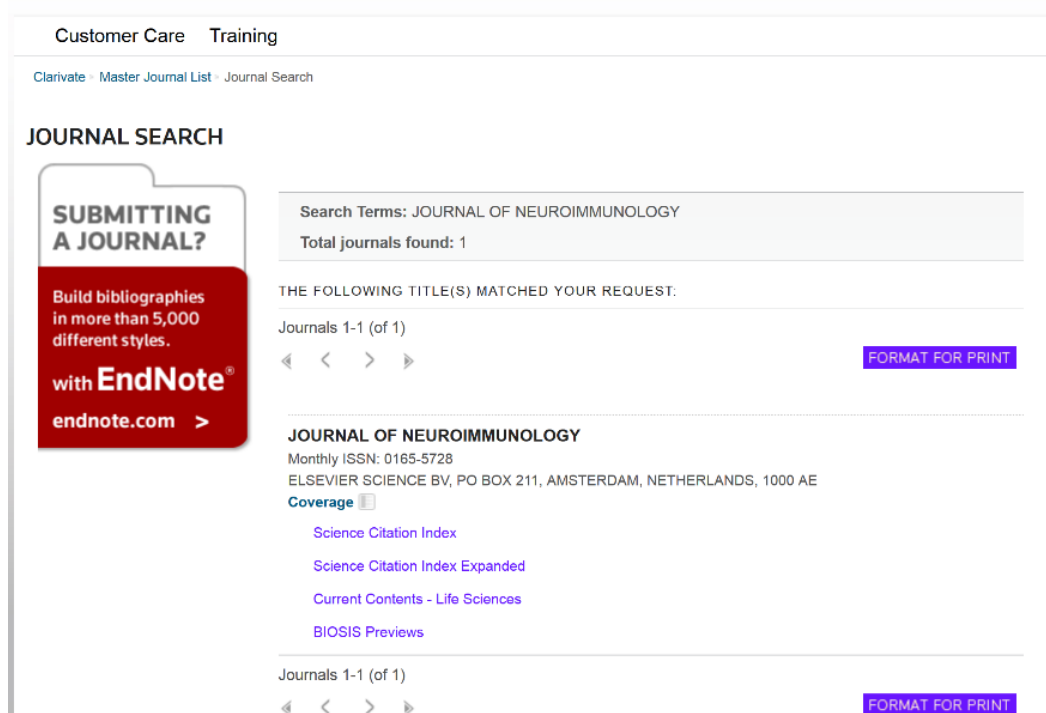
Customer Care Training

Clarivate › Master Journal List › Journal Search

JOURNAL SEARCH

SUBMITTING A JOURNAL?

Build bibliographies in more than 5,000 different styles.

with EndNote®

endnote.com >

Search Terms: JOURNAL OF NEUROIMMUNOLOGY

Total journals found: 1

THE FOLLOWING TITLE(S) MATCHED YOUR REQUEST:

Journals 1-1 (of 1)

FORMAT FOR PRINT

JOURNAL OF NEUROIMMUNOLOGY

Monthly ISSN: 0165-5728

ELSEVIER SCIENCE BV, PO BOX 211, AMSTERDAM, NETHERLANDS, 1000 AE

Coverage

Science Citation Index

Science Citation Index Expanded

Current Contents - Life Sciences

BIOSIS Previews

Journals 1-1 (of 1)

FORMAT FOR PRINT